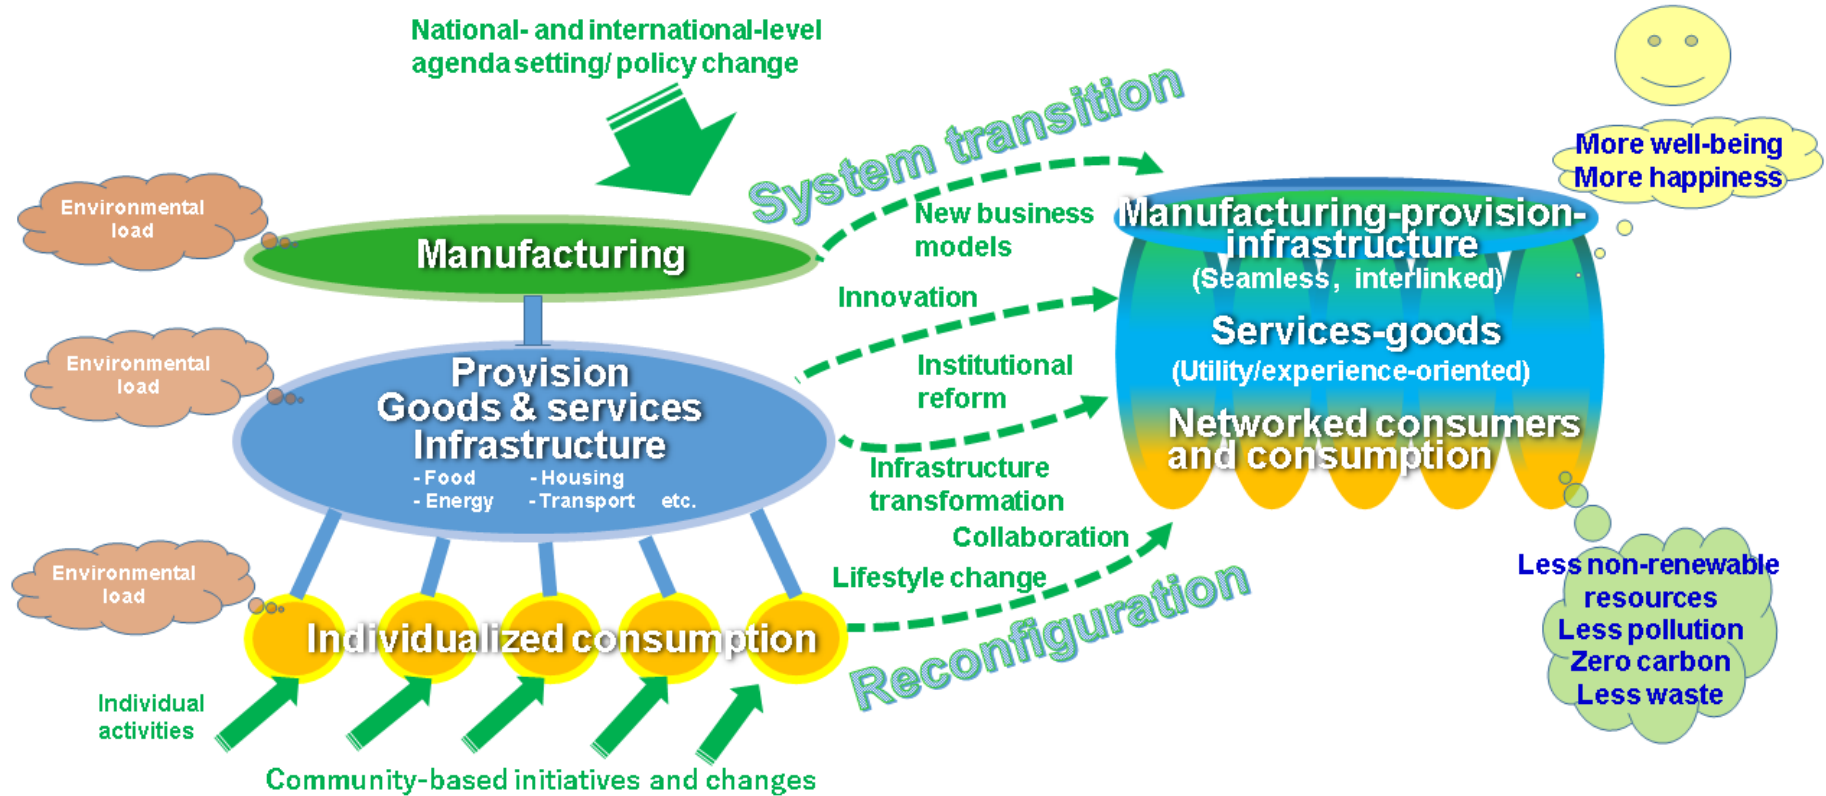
National- and international-level agenda setting/ policy change

System transition

More well-being
More happiness

Environmental load

Manufacturing

New business models

Manufacturing-provision-infrastructure
(Seamless, interlinked)

Innovation

Environmental load

Provision
Goods & services
Infrastructure
- Food - Housing
- Energy - Transport etc.

Institutional reform

Services-goods
(Utility/experience-oriented)

Networked consumers and consumption

Infrastructure transformation

Collaboration

Environmental load

Lifestyle change

Individualized consumption

Reconfiguration

Less non-renewable resources
Less pollution
Zero carbon
Less waste

Individual activities

Community-based initiatives and changes